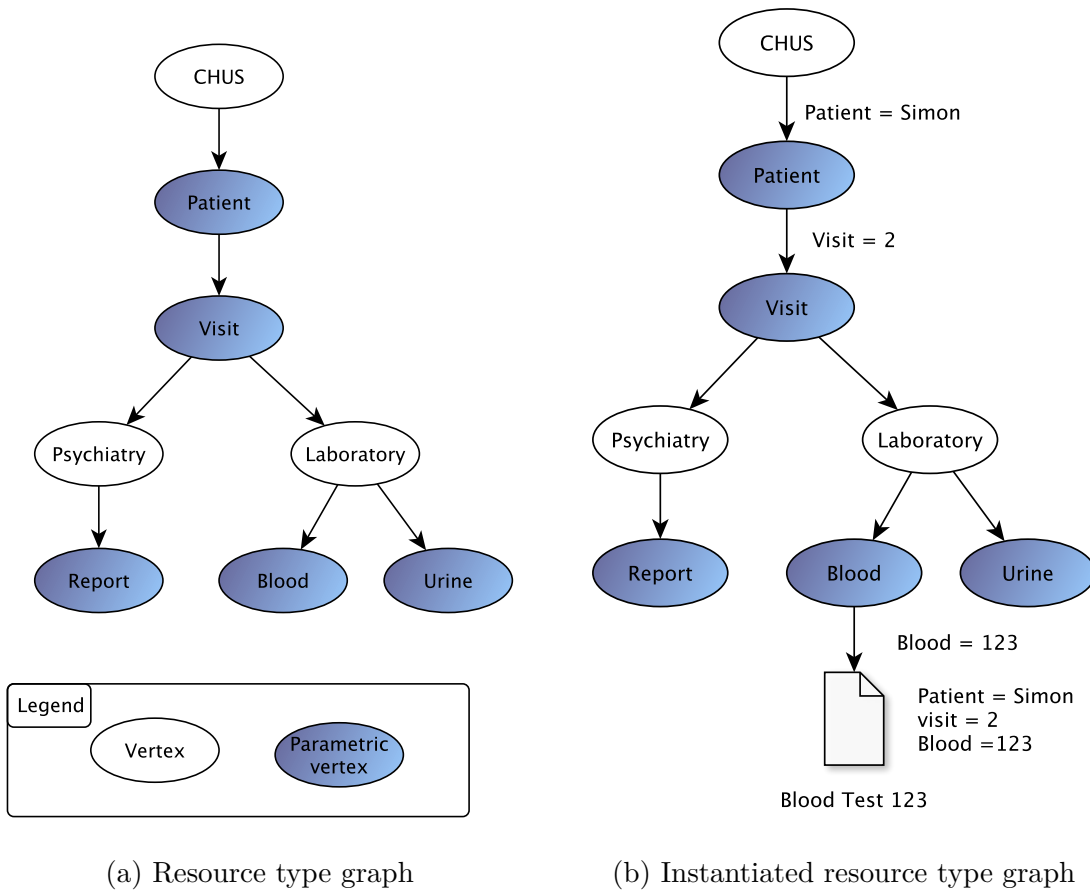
CHUS

Patient

Visit

Psychiatry

Laboratory

Report

Blood

Urine

Legend

Vertex

Parametric vertex

(a) Resource type graph

CHUS

Patient = Simon

Patient

Visit = 2

Visit

Psychiatry

Laboratory

Report

Blood

Urine

Blood = 123

Patient = Simon
visit = 2
Blood =123

Blood Test 123

(b) Instantiated resource type graph